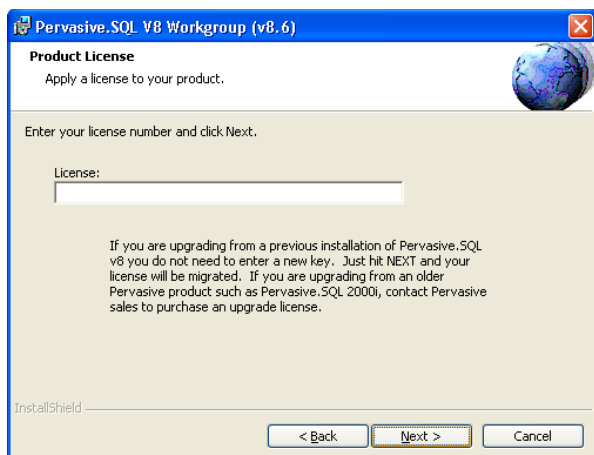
Pervasive.SQL V8 Workgroup (v8.6)

Product License

Apply a license to your product.

Enter your license number and click Next.

License:

If you are upgrading from a previous installation of Pervasive.SQL v8 you do not need to enter a new key. Just hit NEXT and your license will be migrated. If you are upgrading from an older Pervasive product such as Pervasive.SQL 2000i, contact Pervasive sales to purchase an upgrade license.

InstallShield

< Back

Next >

Cancel